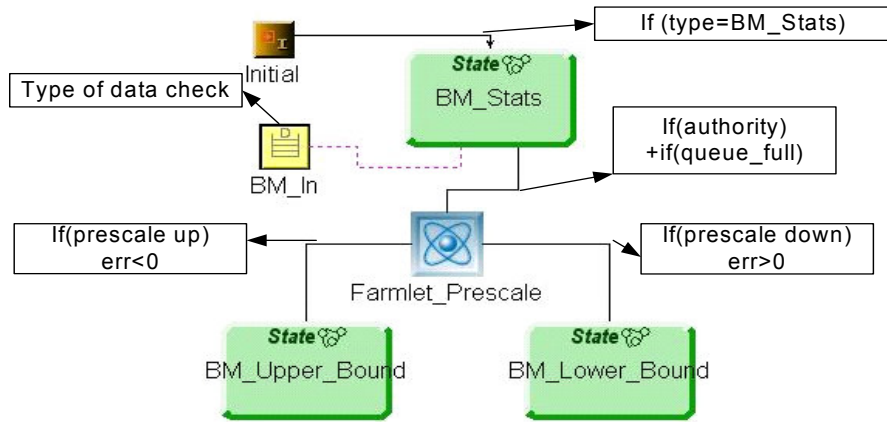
If (type=BM_Stats)

Initial

State

BM_Stats

Type of data check

BM_In

If(authority)
+if(queue_full)

If(prescale up)
err<0

Farmlet_Prescale

If(prescale down)
err>0

State

BM_Upper_Bound

State

BM_Lower_Bound